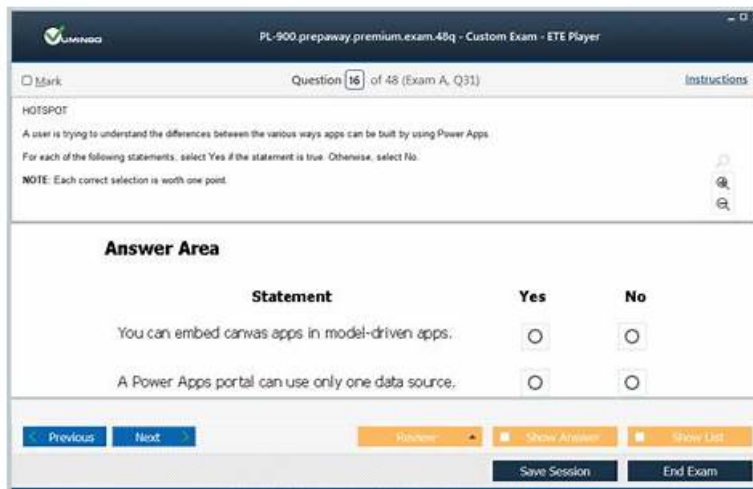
VUMINGO

PL-900.prepaway.premium.exam.48q - Custom Exam - ETE Player

Mark

Question 16 of 48 (Exam A, Q31)

Instructions

HOTSPOT

A user is trying to understand the differences between the various ways apps can be built by using Power Apps.

For each of the following statements, select Yes if the statement is true. Otherwise, select No.

NOTE: Each correct selection is worth one point.

Answer Area

| Statement | Yes | No |
|---|---|---|
| You can embed canvas apps in model-driven apps. | ○ | ○ |
| A Power Apps portal can use only one data source. | ○ | ○ |

Previous

Next

Review

Show Answer

Show List

Save Session

End Exam